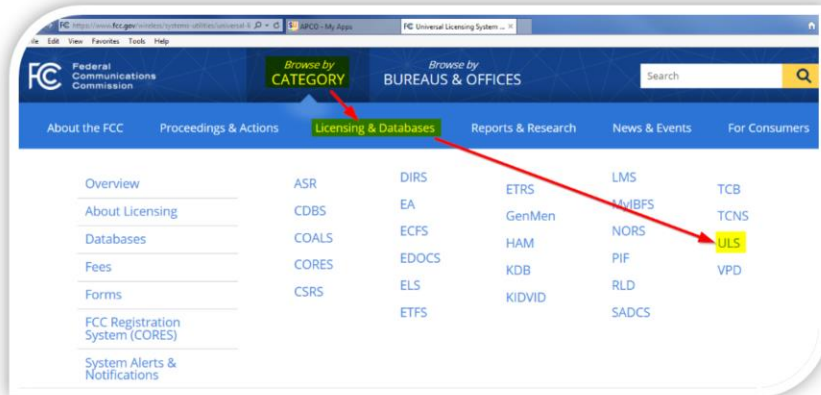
FCC https://www.fcc.gov/wireless/systems-utilities/universal-li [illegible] APCO - My Apps FCC Universal Licensing System ... ×

ile Edit View Favorites Tools Help

FCC Federal Communications Commission

Browse by CATEGORY

Browse by BUREAUS & OFFICES

Search

About the FCC Proceedings & Actions Licensing & Databases Reports & Research News & Events For Consumers

Overview
About Licensing
Databases
Fees
Forms
FCC Registration System (CORES)
System Alerts & Notifications

ASR
CDBS
COALS
CORES
CSRS

DIRS
EA
ECFS
EDOCS
ELS
ETFS

ETRS
GenMen
HAM
KDB
KIDVID

LMS
MyIBFS
NORS
PIF
RLD
SADCS

TCB
TCNS
ULS
VPD